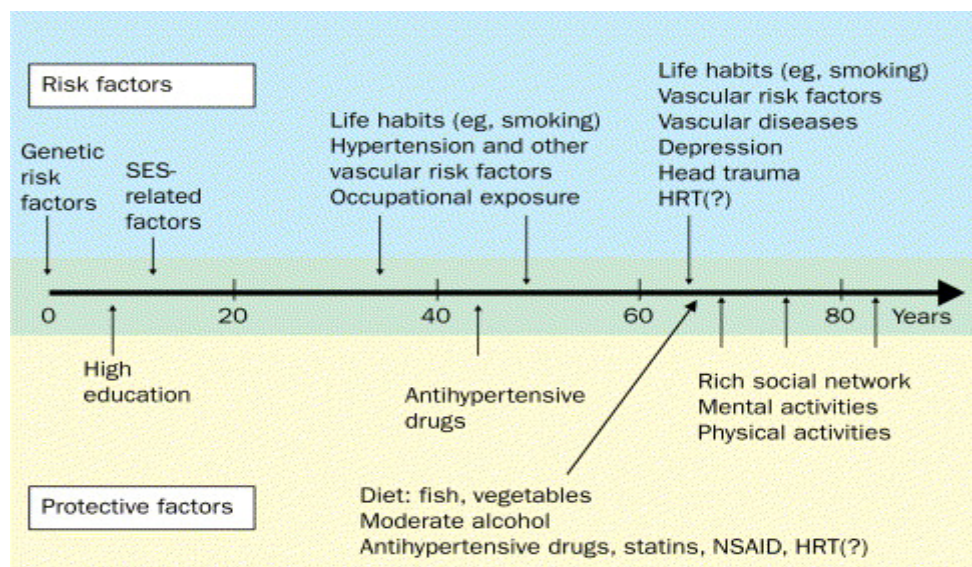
Risk factors

Genetic risk factors

SES-related factors

Life habits (eg, smoking)
Hypertension and other vascular risk factors
Occupational exposure

Life habits (eg, smoking)
Vascular risk factors
Vascular diseases
Depression
Head trauma
HRT(?)

0
20
40
60
80
Years

High education

Antihypertensive drugs

Rich social network
Mental activities
Physical activities

Protective factors

Diet: fish, vegetables
Moderate alcohol
Antihypertensive drugs, statins, NSAID, HRT(?)